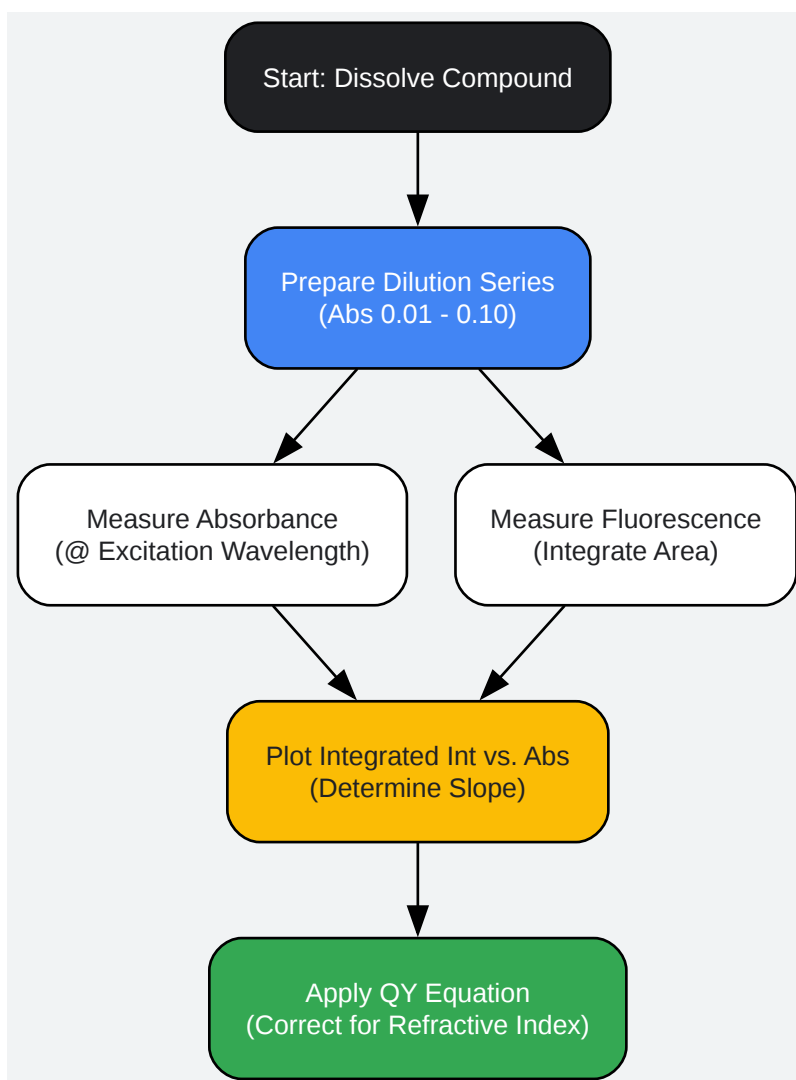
Start: Dissolve Compound

Prepare Dilution Series
(Abs 0.01 - 0.10)

Measure Absorbance
(@ Excitation Wavelength)

Measure Fluorescence
(Integrate Area)

Plot Integrated Int vs. Abs
(Determine Slope)

Apply QY Equation
(Correct for Refractive Index)